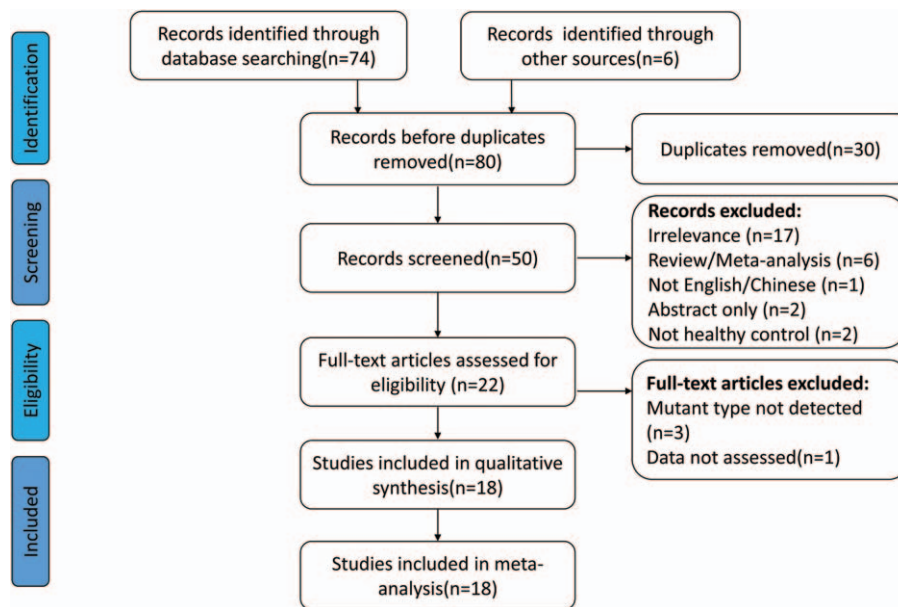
Identification

Records identified through database searching(n=74)

Records identified through other sources(n=6)

Records before duplicates removed(n=80)

Duplicates removed(n=30)

Screening

Records screened(n=50)

Records excluded:
Irrelevance (n=17)
Review/Meta-analysis (n=6)
Not English/Chinese (n=1)
Abstract only (n=2)
Not healthy control (n=2)

Eligibility

Full-text articles assessed for eligibility (n=22)

Full-text articles excluded:
Mutant type not detected (n=3)
Data not assessed(n=1)

Included

Studies included in qualitative synthesis(n=18)

Studies included in meta-analysis(n=18)